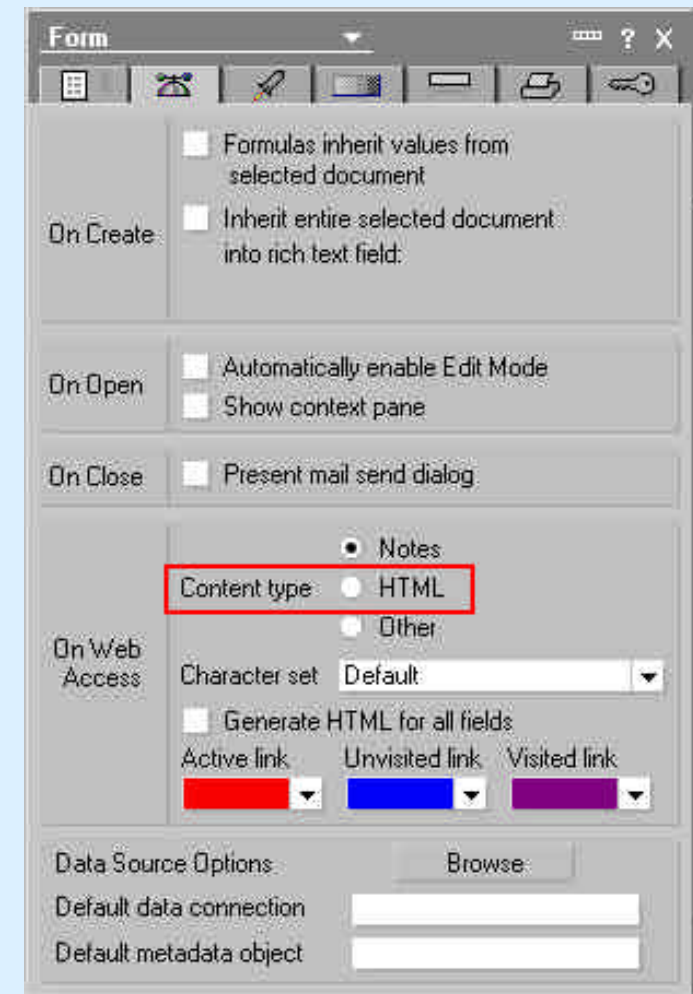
Form

? X

On Create

Formulas inherit values from selected document

Inherit entire selected document into rich text field:

On Open

Automatically enable Edit Mode

Show context pane

On Close

Present mail send dialog

On Web Access

Notes

Content type

HTML

Other

Character set

Default

Generate HTML for all fields

Active link

Unvisited link

Visited link

Data Source Options

Browse

Default data connection

Default metadata object